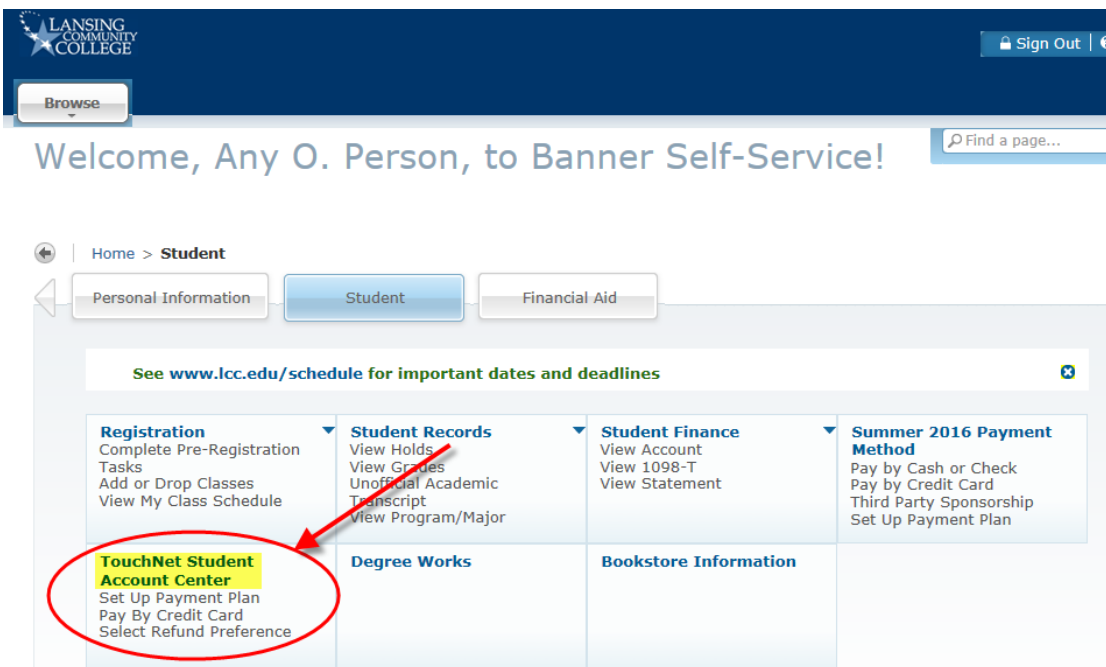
LANSING COMMUNITY COLLEGE

Sign Out

Browse

Find a page...

Welcome, Any O. Person, to Banner Self-Service!

Home > Student

Personal Information
Student
Financial Aid

See www.lcc.edu/schedule for important dates and deadlines

| Registration<br>Complete Pre-Registration Tasks<br>Add or Drop Classes<br>View My Class Schedule | Student Records<br>View Holds<br>View Grades<br>Unofficial Academic Transcript<br>View Program/Major | Student Finance<br>View Account<br>View 1098-T<br>View Statement | Summer 2016 Payment Method<br>Pay by Cash or Check<br>Pay by Credit Card<br>Third Party Sponsorship<br>Set Up Payment Plan |
|---|---|---|---|
| TouchNet Student Account Center<br>Set Up Payment Plan<br>Pay By Credit Card<br>Select Refund Preference | Degree Works | Bookstore Information | |